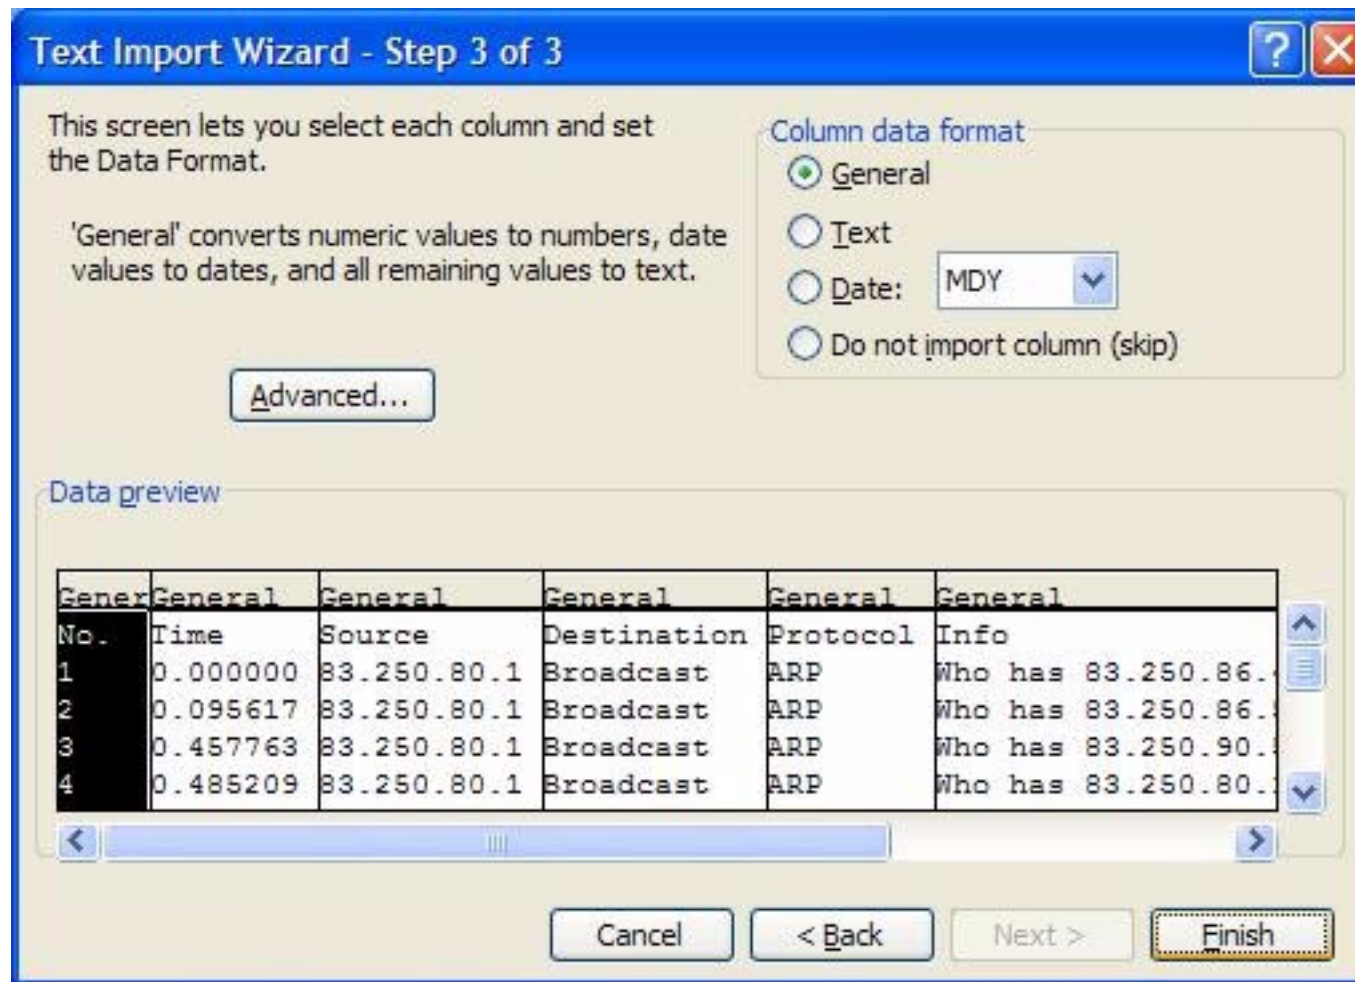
Text Import Wizard - Step 3 of 3

This screen lets you select each column and set the Data Format.

'General' converts numeric values to numbers, date values to dates, and all remaining values to text.

Advanced...

Column data format
General
Text
Date: MDY
Do not import column (skip)

Data preview

| Gener | General | General | General | General | General |
|---|---|---|---|---|---|
| No. | Time | Source | Destination | Protocol | Info |
| 1 | 0.000000 | 83.250.80.1 | Broadcast | ARP | Who has 83.250.86.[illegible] |
| 2 | 0.095617 | 83.250.80.1 | Broadcast | ARP | Who has 83.250.86.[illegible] |
| 3 | 0.457763 | 83.250.80.1 | Broadcast | ARP | Who has 83.250.90.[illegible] |
| 4 | 0.485209 | 83.250.80.1 | Broadcast | ARP | Who has 83.250.80.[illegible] |

Cancel
< Back
Next >
Finish